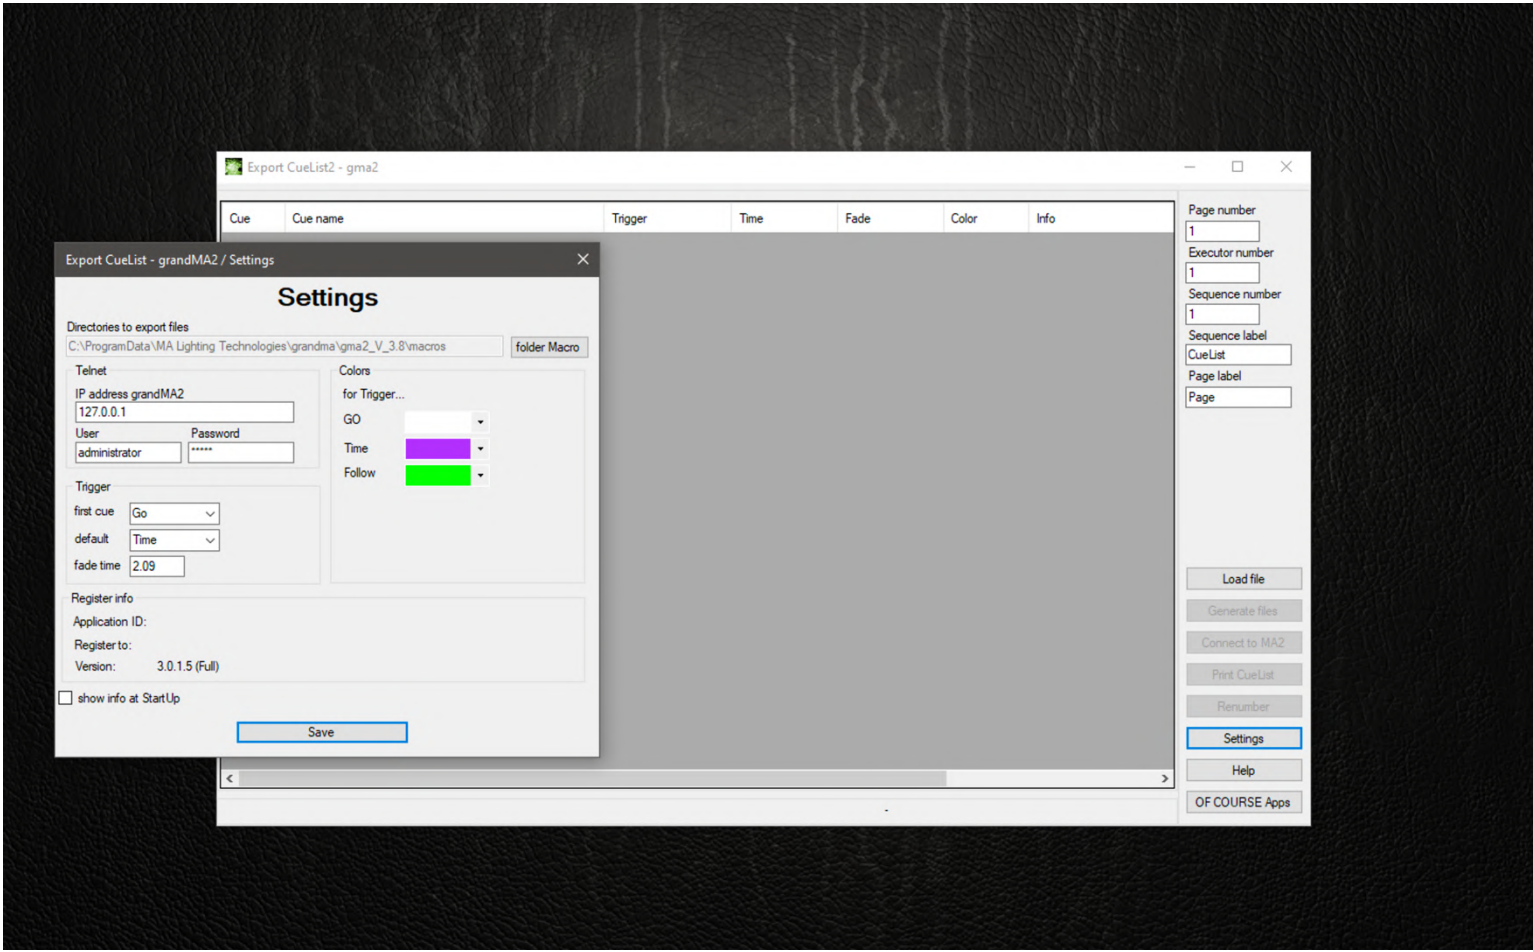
Export CueList2 - gma2

| Cue | Cue name | Trigger | Time | Fade | Color | Info |
|---|---|---|---|---|---|---|

Page number
1
Executor number
1
Sequence number
1
Sequence label
CueList
Page label
Page

Load file
Generate files
Connect to MA2
Print CueList
Renumber
Settings
Help
OF COURSE Apps

Export CueList - grandMA2 / Settings

Settings

Directories to export files
C:\ProgramData\MA Lighting Technologies\grandma\gma2_V_3.8\macros
folder Macro

Telnet
IP address grandMA2
127.0.0.1
User
administrator
Password
*****

Colors
for Trigger...
GO
Time
Follow

Trigger
first cue
Go
default
Time
fade time
2.09

Register info
Application ID:
Register to:
Version: 3.0.1.5 (Full)

show info at StartUp

Save